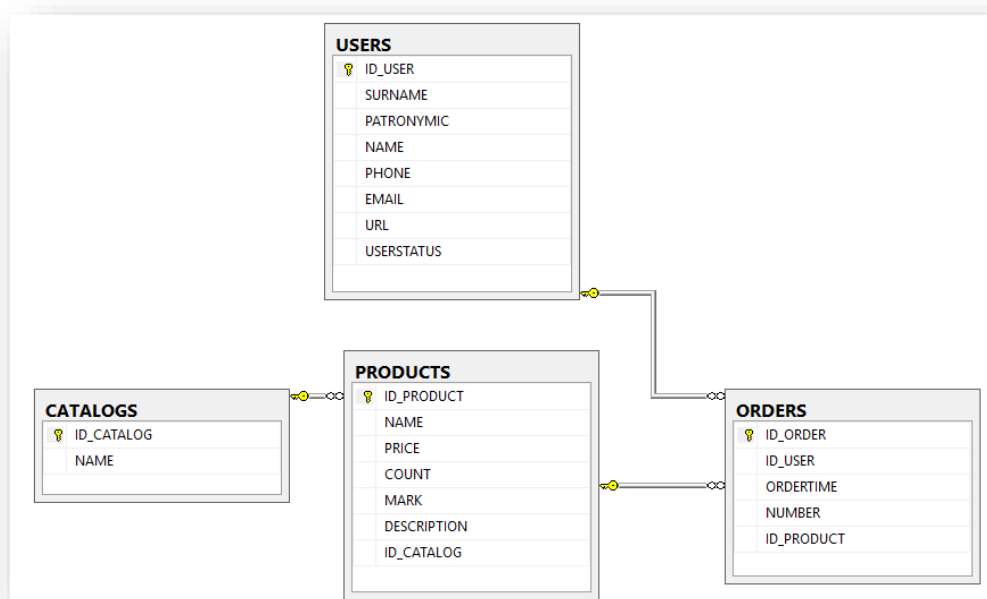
USERS
ID_USER
SURNAME
PATRONYMIC
NAME
PHONE
EMAIL
URL
USERSTATUS

CATALOGS
ID_CATALOG
NAME

PRODUCTS
ID_PRODUCT
NAME
PRICE
COUNT
MARK
DESCRIPTION
ID_CATALOG

ORDERS
ID_ORDER
ID_USER
ORDERTIME
NUMBER
ID_PRODUCT